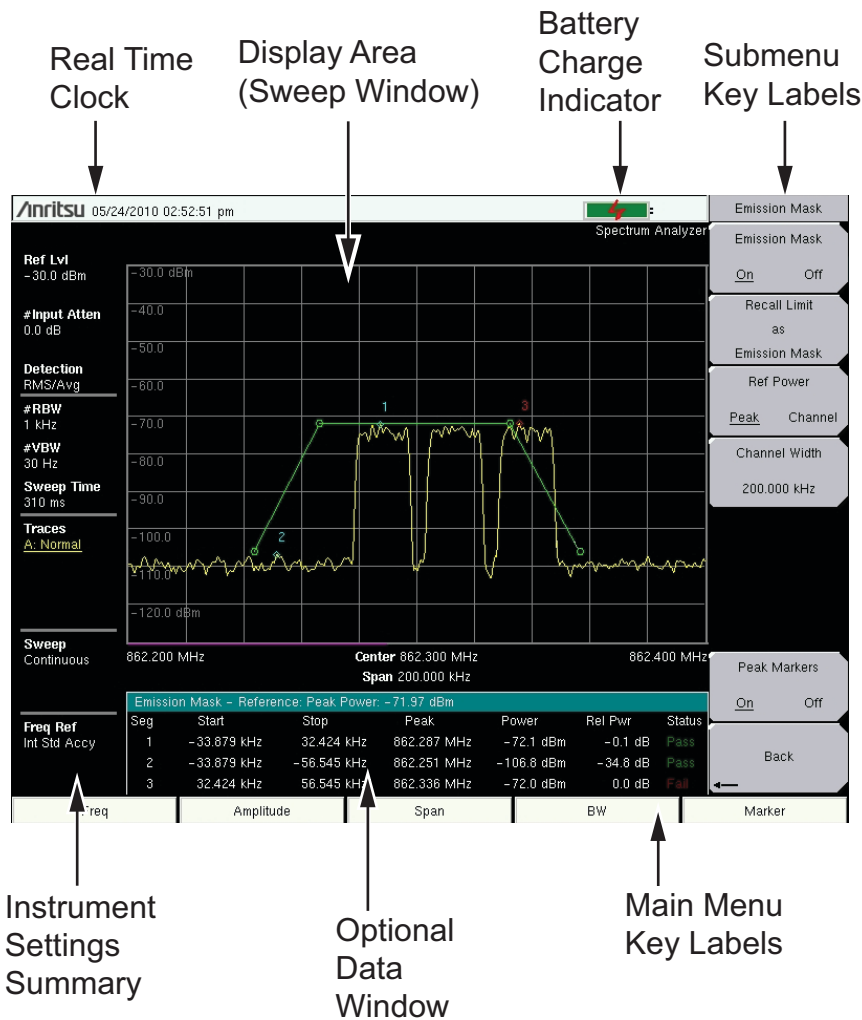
Real Time Clock

Display Area (Sweep Window)

Battery Charge Indicator

Submenu Key Labels

/inritsu 05/24/2010 02:52:51 pm

Spectrum Analyzer

Ref Lvl
-30.0 dBm

#Input Atten
0.0 dB

Detection
RMS/Avg

#RBW
1 kHz

#VBW
30 Hz

Sweep Time
310 ms

Traces
A: Normal

Sweep
Continuous

Freq Ref
Int Std Accy

-30.0 dBm
-40.0
-50.0
-60.0
-70.0
-80.0
-90.0
-100.0
-110.0
-120.0 dBm

1
2
3

862.200 MHz
Center 862.300 MHz
Span 200.000 kHz
862.400 MHz

Emission Mask - Reference: Peak Power: -71.97 dBm

| Seg | Start | Stop | Peak | Power | Rel Pwr | Status |
|---|---|---|---|---|---|---|
| 1 | -33.879 kHz | 32.424 kHz | 862.287 MHz | -72.1 dBm | -0.1 dB | Pass |
| 2 | -33.879 kHz | -56.545 kHz | 862.251 MHz | -106.8 dBm | -34.8 dB | Pass |
| 3 | 32.424 kHz | 56.545 kHz | 862.336 MHz | -72.0 dBm | 0.0 dB | Fail |

Emission Mask

Emission Mask
On Off

Recall Limit
as
Emission Mask

Ref Power
Peak Channel

Channel Width
200.000 kHz

Peak Markers
On Off

Back

Freq
Amplitude
Span
BW
Marker

Instrument Settings Summary

Optional Data Window

Main Menu Key Labels